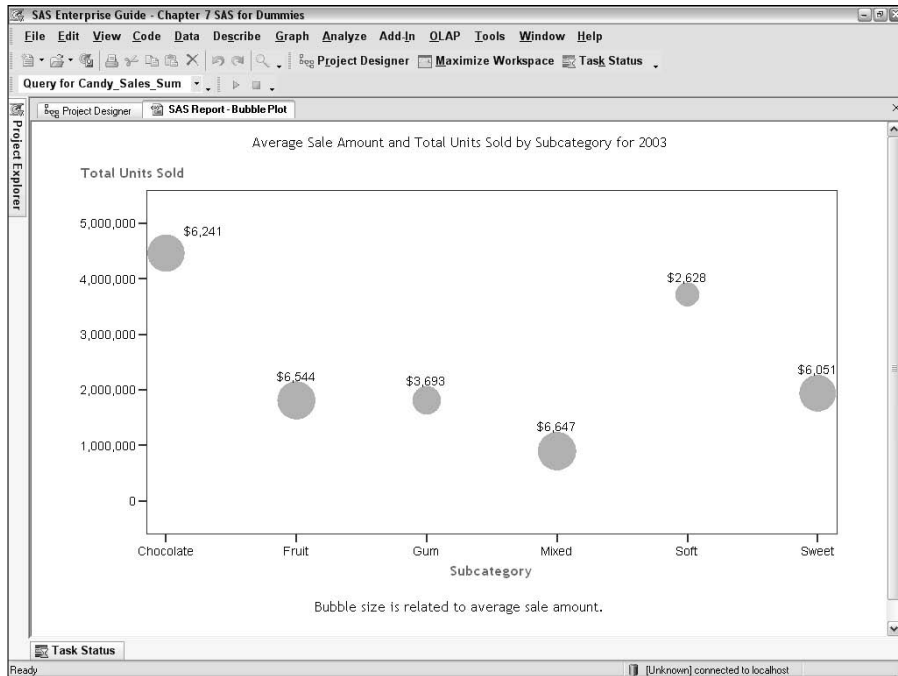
SAS Enterprise Guide - Chapter 7 SAS for Dummies

File Edit View Code Data Describe Graph Analyze Add-In OLAP Tools Window Help

Project Designer Maximize Workspace Task Status

Query for Candy_Sales_Sum

Project Explorer

Project Designer SAS Report - Bubble Plot

Average Sale Amount and Total Units Sold by Subcategory for 2003

Total Units Sold

5,000,000
4,000,000
3,000,000
2,000,000
1,000,000
0

$6,241
$6,544
$3,693
$6,647
$2,628
$6,051

Chocolate Fruit Gum Mixed Soft Sweet

Subcategory

Bubble size is related to average sale amount.

Task Status

Ready

[Unknown] connected to localhost